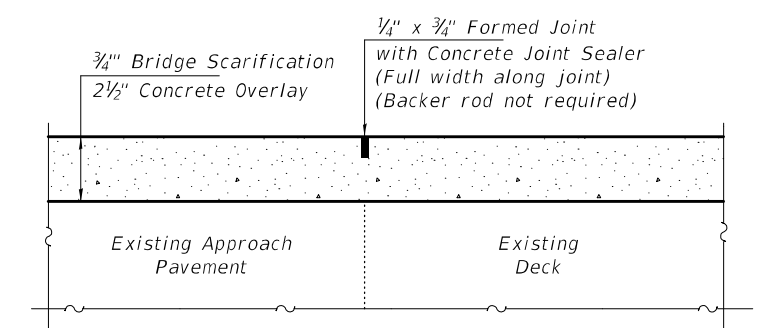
$\frac{3}{4}$''' Bridge Scarification
$2\frac{1}{2}$'' Concrete Overlay

$\frac{1}{4}$'' x $\frac{3}{4}$'' Formed Joint
with Concrete Joint Sealer
(Full width along joint)
(Backer rod not required)

Existing Approach
Pavement

Existing
Deck